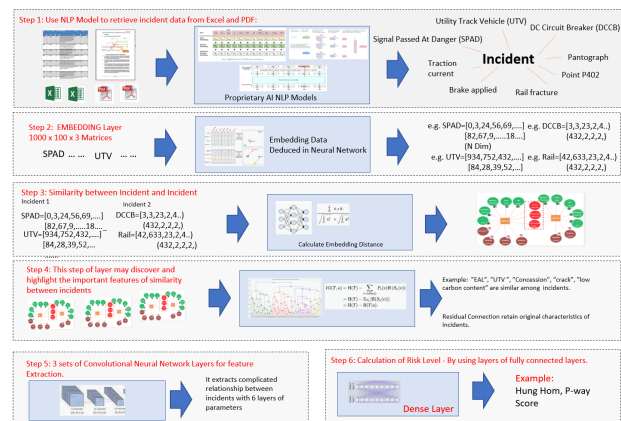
Step 1: Use NLP Model to retrieve incident data from Excel and PDF:

Proprietary AI NLP Models

Utility Track Vehicle (UTV)
DC Circuit Breaker (DCCB)
Signal Passed At Danger (SPAD)
Traction current
Incident
Pantograph
Point P402
Brake applied
Rail fracture

Step 2: EMBEDDING Layer 1000 x 100 x 3 Matrices

SPAD ...... UTV ......

Embedding Data Deduced in Neural Network

e.g. SPAD=[0,3,24,56,69,.....] e.g. DCCB=[3,3,23,2,4..)
[82,67,9,.....18....] (432,2,2,2,)
(N Dim)
e.g. UTV=[934,752,432,.....] e.g. Rail=[42,633,23,2,4..)
[84,28,39,52,... (432,2,2,2,)

Step 3: Similarity between Incident and Incident

Incident 1
SPAD=[0,3,24,56,69,.....]
[82,67,9,.....18....
UTV=[934,752,432,.....]
[84,28,39,52,....

Incident 2
DCCB=[3,3,23,2,4..)
(432,2,2,2,)
Rail=[42,633,23,2,4..)
(432,2,2,2,)

Calculate Embedding Distance

Step 4: This step of layer may discover and highlight the important features of similarity between incidents

Example: "EAL", "UTV", "Concession", "crack", "low carbon content" are similar among incidents.

Residual Connection retain original characteristics of incidents.

Step 5: 3 sets of Convolutional Neural Network Layers for feature Extraction.

It extracts complicated relationship between incidents with 6 layers of parameters

Step 6: Calculation of Risk Level - By using layers of fully connected layers.

Dense Layer

Example:
Hung Hom, P-way Score